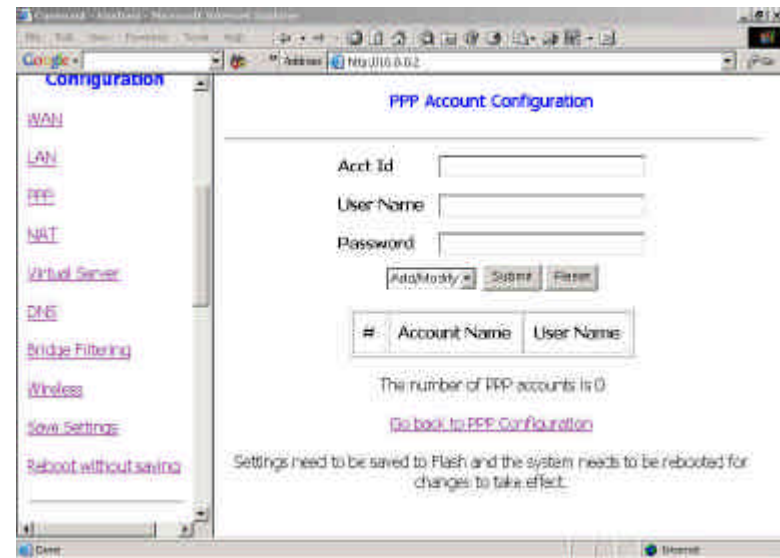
Google
Address http://10.0.0.2

Configuration

WAN

LAN

PPP

NAT

Virtual Server

DNS

Bridge Filtering

Wireless

Save Settings

Reboot without saving

PPP Account Configuration

Acct Id

User Name

Password

Add/Modify Submit Reset

| # | Account Name | User Name |
|---|---|---|

The number of PPP accounts is 0

Go back to PPP Configuration

Settings need to be saved to Flash and the system needs to be rebooted for changes to take effect.

Done

Internet